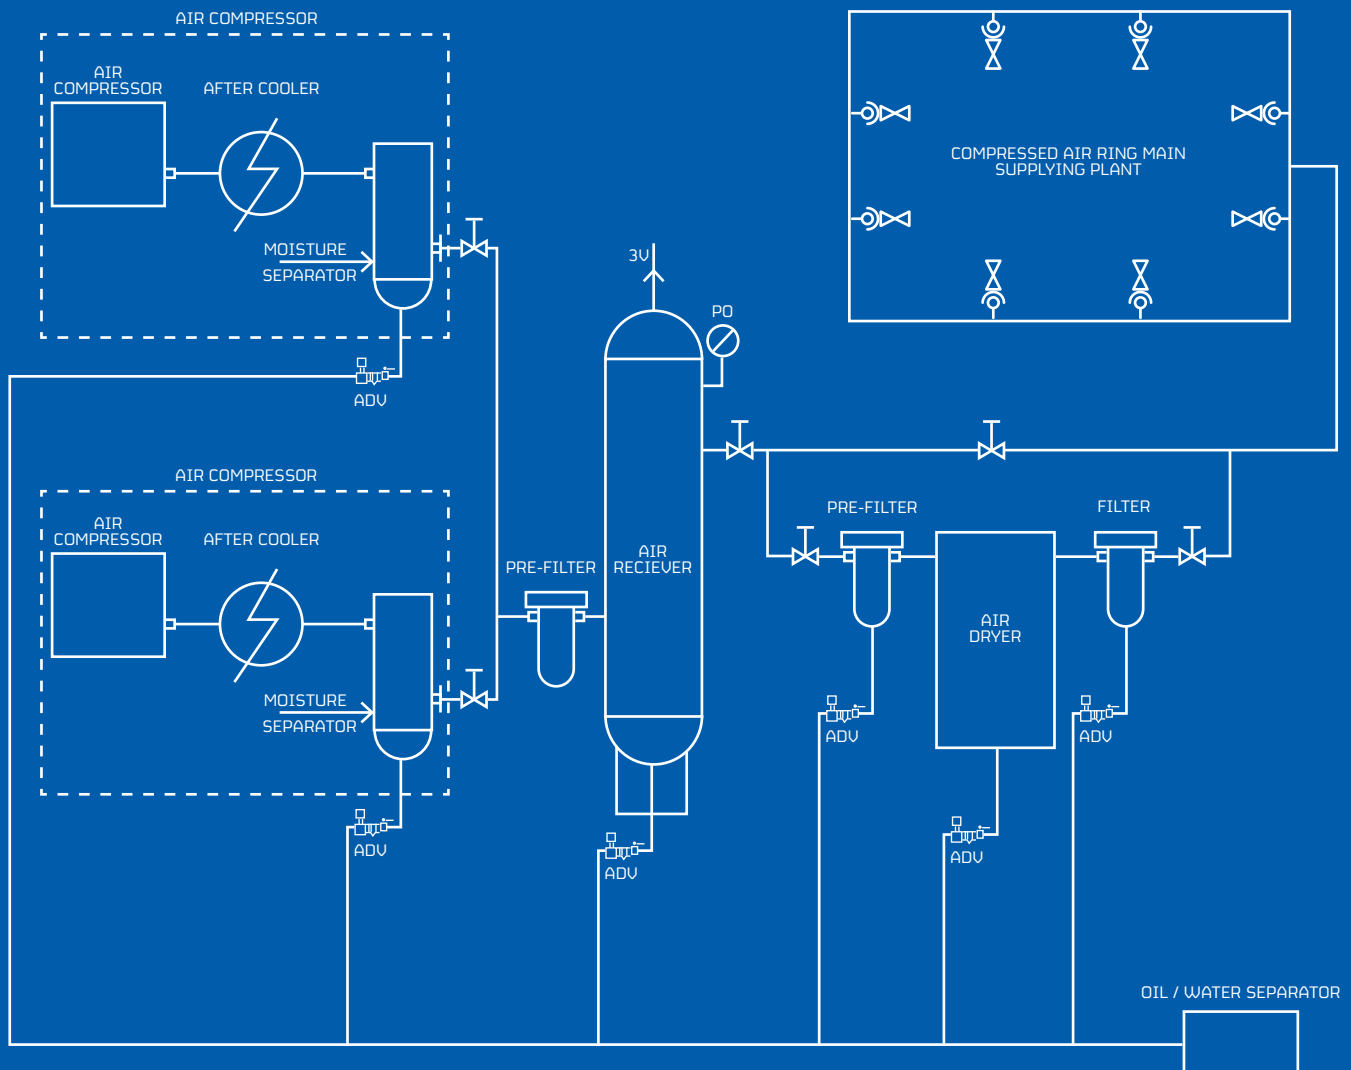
AIR COMPRESSOR

AIR COMPRESSOR

AFTER COOLER

MOISTURE SEPARATOR

ADV

AIR COMPRESSOR

AIR COMPRESSOR

AFTER COOLER

MOISTURE SEPARATOR

ADV

3V

PO

PRE-FILTER

AIR RECIEVER

ADV

COMPRESSED AIR RING MAIN SUPPLYING PLANT

PRE-FILTER

FILTER

AIR DRYER

ADV

ADV

ADV

OIL / WATER SEPARATOR